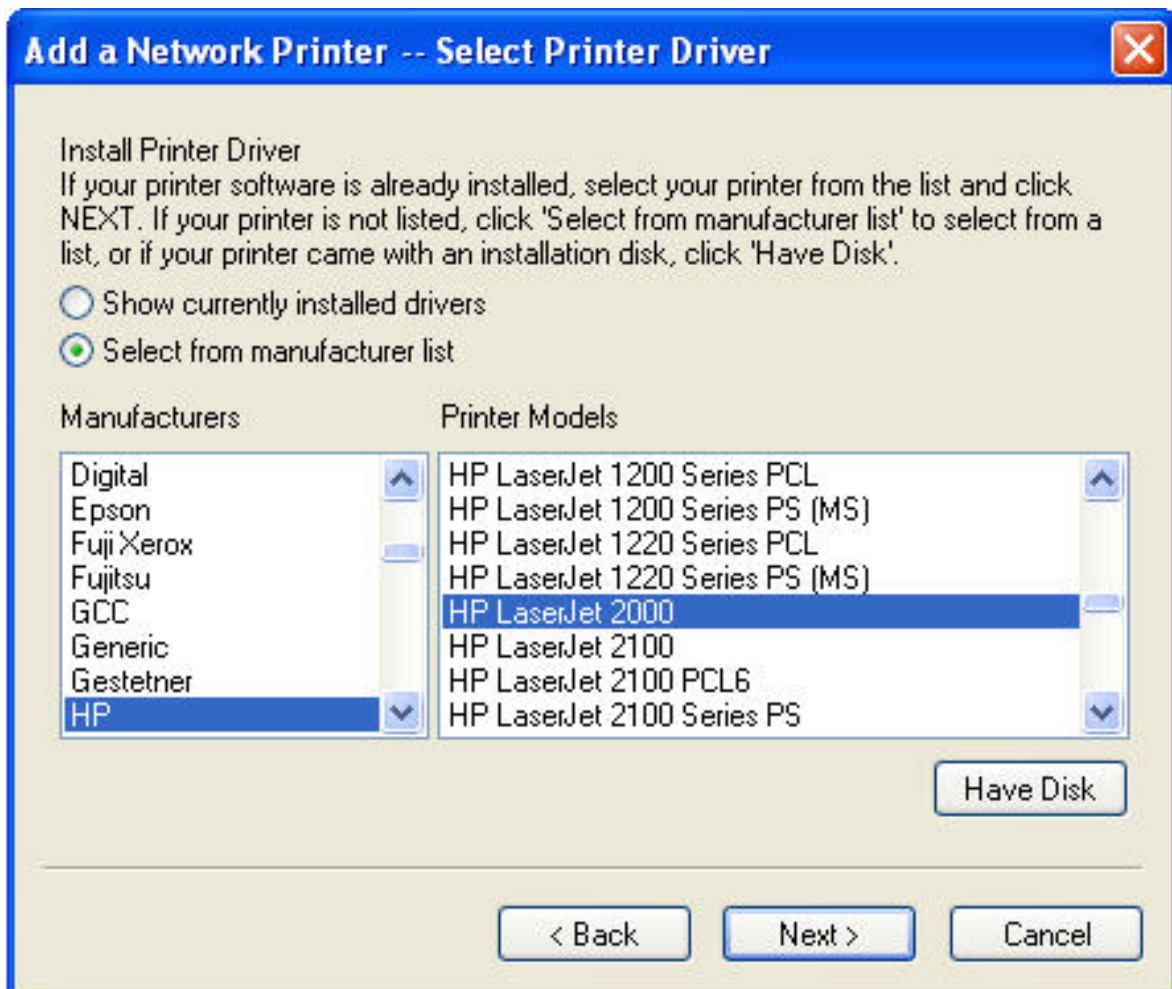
Add a Network Printer -- Select Printer Driver

Install Printer Driver
If your printer software is already installed, select your printer from the list and click NEXT. If your printer is not listed, click 'Select from manufacturer list' to select from a list, or if your printer came with an installation disk, click 'Have Disk'.

Show currently installed drivers

Select from manufacturer list

Manufacturers

Digital
Epson
Fuji Xerox
Fujitsu
GCC
Generic
Gestetner
HP

Printer Models

HP LaserJet 1200 Series PCL
HP LaserJet 1200 Series PS (MS)
HP LaserJet 1220 Series PCL
HP LaserJet 1220 Series PS (MS)
HP LaserJet 2000
HP LaserJet 2100
HP LaserJet 2100 PCL6
HP LaserJet 2100 Series PS

Have Disk

< Back

Next >

Cancel